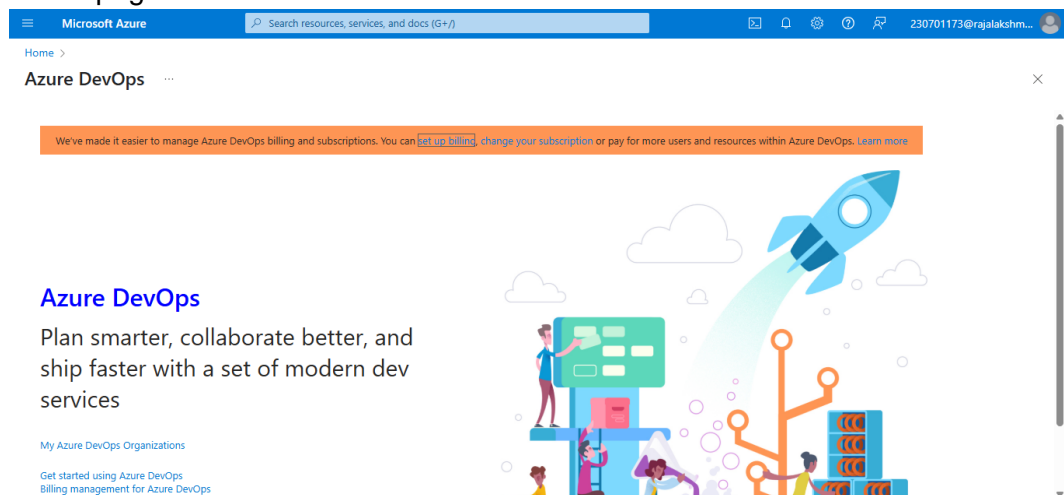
Microsoft Azure

Search resources, services, and docs (G+/)

230701173@rajalakshm...

Home >

Azure DevOps ···

We've made it easier to manage Azure DevOps billing and subscriptions. You can set up billing, change your subscription or pay for more users and resources within Azure DevOps. Learn more

Azure DevOps

Plan smarter, collaborate better, and ship faster with a set of modern dev services

My Azure DevOps Organizations

Get started using Azure DevOps
Billing management for Azure DevOps